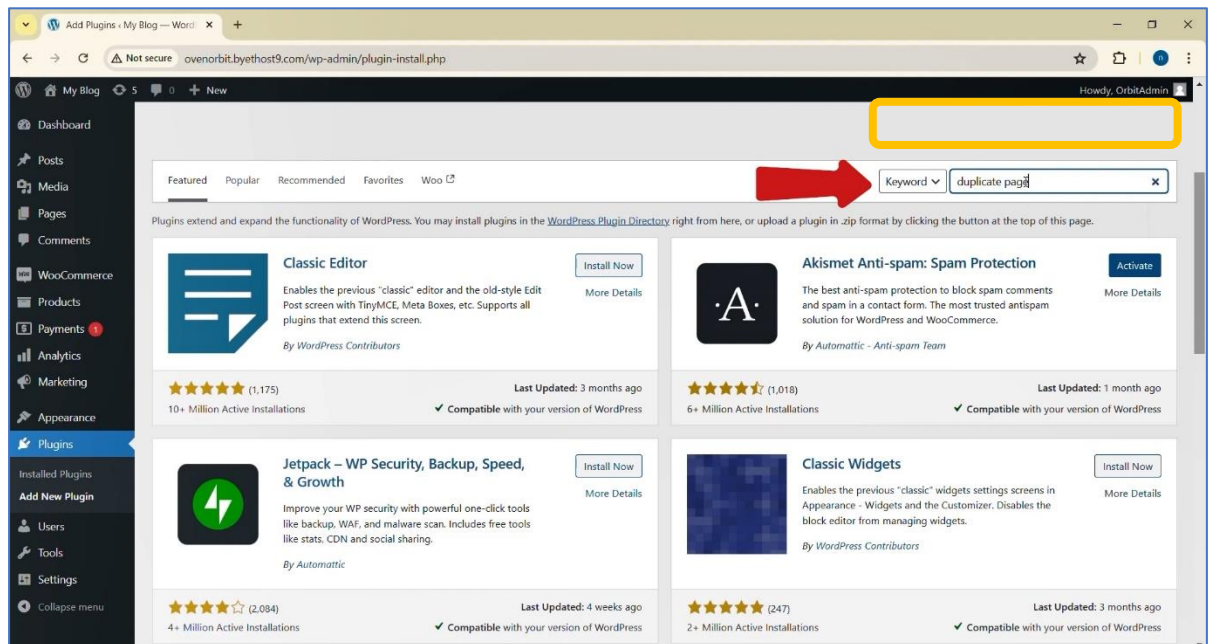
Add Plugins ‹ My Blog — Word ×
+

Not secure ovenorbit.byethost9.com/wp-admin/plugin-install.php

My Blog 5 0 + New
Howdy, OrbitAdmin

Dashboard
Posts
Media
Pages
Comments
WooCommerce
Products
Payments 1
Analytics
Marketing
Appearance
Plugins
Installed Plugins
Add New Plugin
Users
Tools
Settings
Collapse menu

Featured Popular Recommended Favorites Woo

Keyword duplicate page ×

Plugins extend and expand the functionality of WordPress. You may install plugins in the WordPress Plugin Directory right from here, or upload a plugin in .zip format by clicking the button at the top of this page.

Classic Editor
Install Now
More Details
Enables the previous "classic" editor and the old-style Edit Post screen with TinyMCE, Meta Boxes, etc. Supports all plugins that extend this screen.
By WordPress Contributors
(1,175)
10+ Million Active Installations
Last Updated: 3 months ago
Compatible with your version of WordPress

Akismet Anti-spam: Spam Protection
Activate
More Details
The best anti-spam protection to block spam comments and spam in a contact form. The most trusted antispam solution for WordPress and WooCommerce.
By Automattic - Anti-spam Team
(1,018)
6+ Million Active Installations
Last Updated: 1 month ago
Compatible with your version of WordPress

Jetpack – WP Security, Backup, Speed, & Growth
Install Now
More Details
Improve your WP security with powerful one-click tools like backup, WAF, and malware scan. Includes free tools like stats, CDN and social sharing.
By Automattic
(2,084)
4+ Million Active Installations
Last Updated: 4 weeks ago
Compatible with your version of WordPress

Classic Widgets
Install Now
More Details
Enables the previous "classic" widgets settings screens in Appearance - Widgets and the Customizer. Disables the block editor from managing widgets.
By WordPress Contributors
(247)
2+ Million Active Installations
Last Updated: 3 months ago
Compatible with your version of WordPress